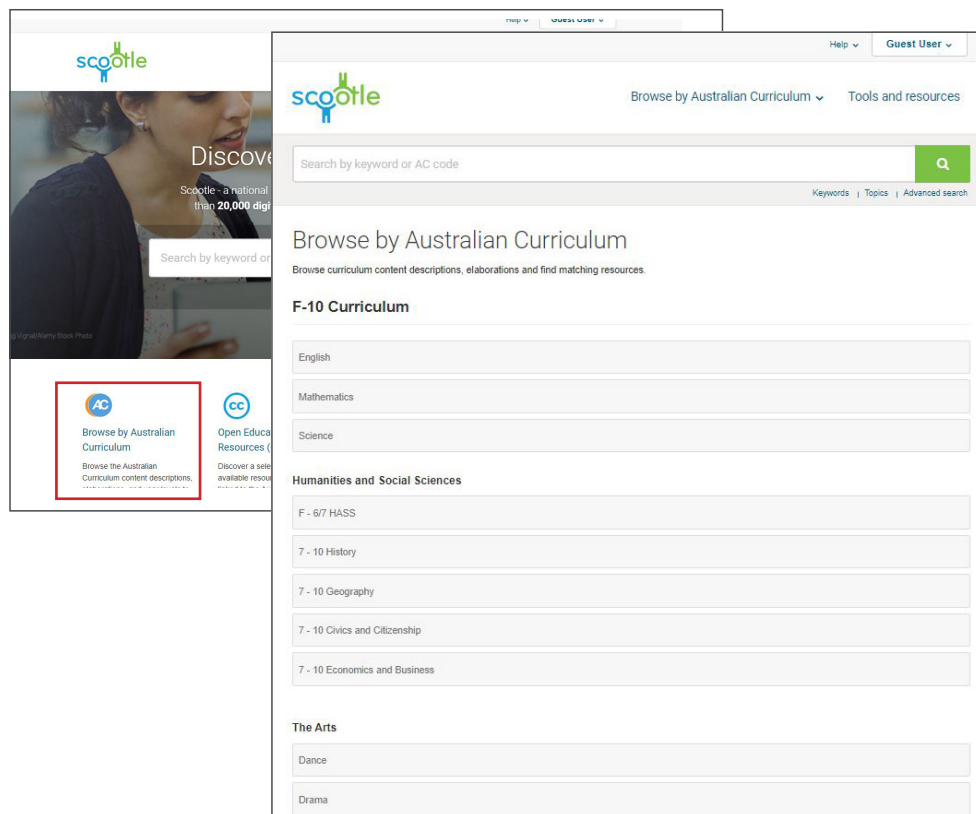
Help ⌄ Guest User ⌄

scootle

Discove

Scootle - a national
than 20,000 digi

Search by keyword or

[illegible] Vignal/Alamy Stock Photo

AC

Browse by Australian Curriculum

Browse the Australian Curriculum content descriptions, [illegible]

cc

Open Educa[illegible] Resources ([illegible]

Discover a sele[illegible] available resou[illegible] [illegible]

Help ⌄ Guest User ⌄

scootle

Browse by Australian Curriculum ⌄ Tools and resources

Search by keyword or AC code

Keywords | Topics | Advanced search

Browse by Australian Curriculum

Browse curriculum content descriptions, elaborations and find matching resources.

F-10 Curriculum

English

Mathematics

Science

Humanities and Social Sciences

F - 6/7 HASS

7 - 10 History

7 - 10 Geography

7 - 10 Civics and Citizenship

7 - 10 Economics and Business

The Arts

Dance

Drama